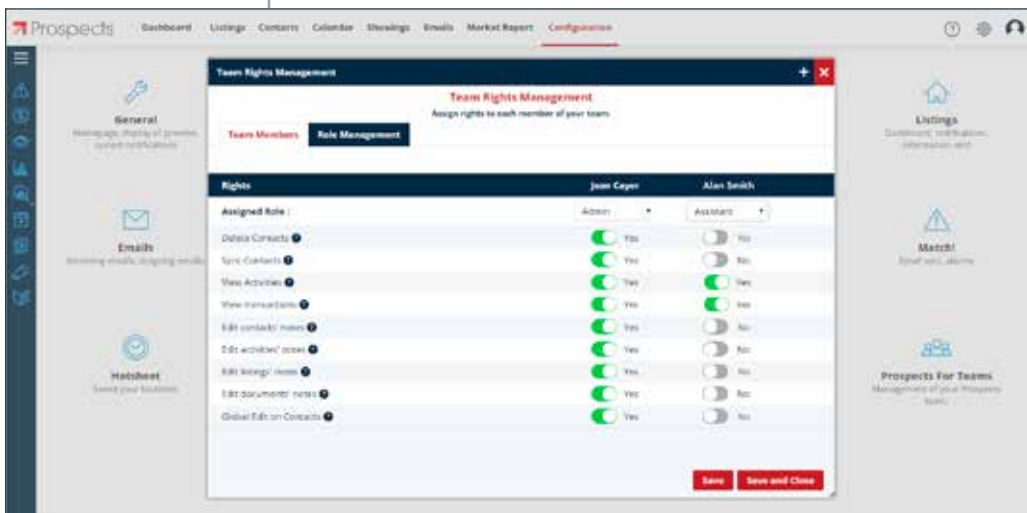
Prospects Dashboard Listings Contacts Calendar Showings Emails Market Report Configuration

General
Homepage, display of preview, current notifications

Emails
Incoming emails, outgoing emails

Hotsheet
Select your locations

Listings
Dashboard, notifications, information sent

Match!
Email sent, alarms

Prospects For Teams
Management of your Prospects team

Team Rights Management

Team Rights Management
Assign rights to each member of your team.

Team Members | Role Management

| Rights | Jean Cayer | Alan Smith |
|---|---|---|
| Assigned Role : | Admin | Assistant |
| Delete Contacts | Yes | No |
| Sync Contacts | Yes | No |
| View Activities | Yes | Yes |
| View transactions | Yes | Yes |
| Edit contacts' notes | Yes | No |
| Edit activities' notes | Yes | No |
| Edit listings' notes | Yes | No |
| Edit documents' notes | Yes | No |
| Global Edit on Contacts | Yes | No |

Save | Save and Close